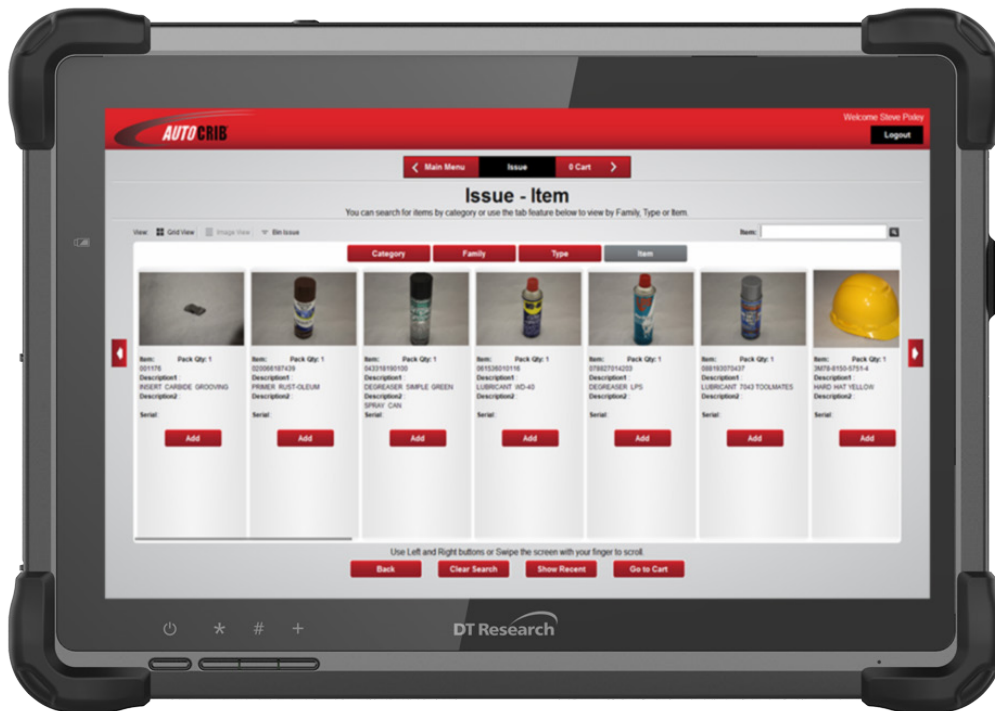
AUTOCRIB

Welcome Steve Pixley

Logout

Main Menu | Issue | 0 Cart

Issue - Item

You can search for items by category or use the tab feature below to view by Family, Type or Item.

View: Grid View | Image View | Bin Issue

Item:

Category | Family | Type | Item

Item: Pack Qty: 1
001176
Description1
INSERT CARBIDE GROOVING
Description2

Serial:

Add

Item: Pack Qty: 1
020066187439
Description1
PRIMER RUST-OLEUM
Description2

Serial:

Add

Item: Pack Qty: 1
043318190100
Description1
DEGREASER SIMPLE GREEN
Description2
SPRAY CAN
Serial:

Add

Item: Pack Qty: 1
061536010116
Description1
LUBRICANT WD-40
Description2

Serial:

Add

Item: Pack Qty: 1
078827014203
Description1
DEGREASER LPS
Description2

Serial:

Add

Item: Pack Qty: 1
088193070437
Description1
LUBRICANT 7043 TOOLMATES
Description2

Serial:

Add

Item: Pack Qty: 1
3M76-8150-5751-4
Description1
HARD HAT YELLOW
Description2

Serial:

Add

Use Left and Right buttons or Swipe the screen with your finger to scroll.

Back | Clear Search | Show Recent | Go to Cart

DT Research